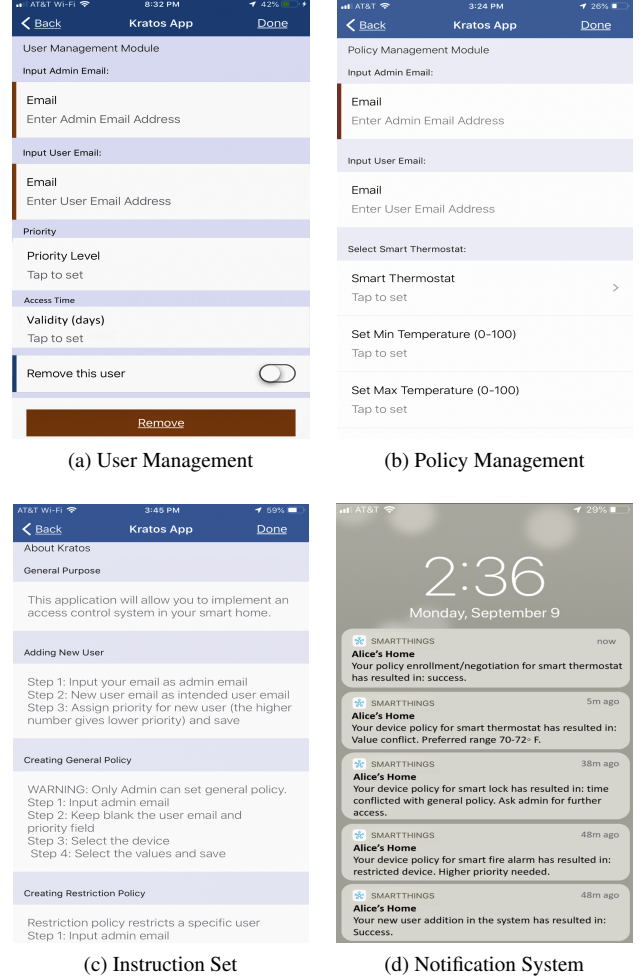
AT&T Wi-Fi 8:32 PM 42%
Back Kratos App Done
User Management Module
Input Admin Email:
Email
Enter Admin Email Address
Input User Email:
Email
Enter User Email Address
Priority
Priority Level
Tap to set
Access Time
Validity (days)
Tap to set
Remove this user
Remove

(a) User Management

AT&T 3:24 PM 26%
Back Kratos App Done
Policy Management Module
Input Admin Email:
Email
Enter Admin Email Address
Input User Email:
Email
Enter User Email Address
Select Smart Thermostat:
Smart Thermostat
Tap to set
Set Min Temperature (0-100)
Tap to set
Set Max Temperature (0-100)
Tap to set

(b) Policy Management

AT&T Wi-Fi 3:45 PM 59%
Back Kratos App Done
About Kratos
General Purpose
This application will allow you to implement an access control system in your smart home.
Adding New User
Step 1: Input your email as admin email
Step 2: New user email as intended user email
Step 3: Assign priority for new user (the higher number gives lower priority) and save
Creating General Policy
WARNING: Only Admin can set general policy.
Step 1: Input admin email
Step 2: Keep blank the user email and priority field
Step 3: Select the device
Step 4: Select the values and save
Creating Restriction Policy
Restriction policy restricts a specific user
Step 1: Input admin email

(c) Instruction Set

AT&T 29%
2:36
Monday, September 9
SMARTTHINGS now
Alice's Home
Your policy enrollment/negotiation for smart thermostat has resulted in: success.
SMARTTHINGS 5m ago
Alice's Home
Your device policy for smart thermostat has resulted in: Value conflict. Preferred range 70-72◦ F.
SMARTTHINGS 38m ago
Alice's Home
Your device policy for smart lock has resulted in: time conflicted with general policy. Ask admin for further access.
SMARTTHINGS 48m ago
Alice's Home
Your device policy for smart fire alarm has resulted in: restricted device. Higher priority needed.
SMARTTHINGS 48m ago
Alice's Home
Your new user addition in the system has resulted in: Success.

(d) Notification System